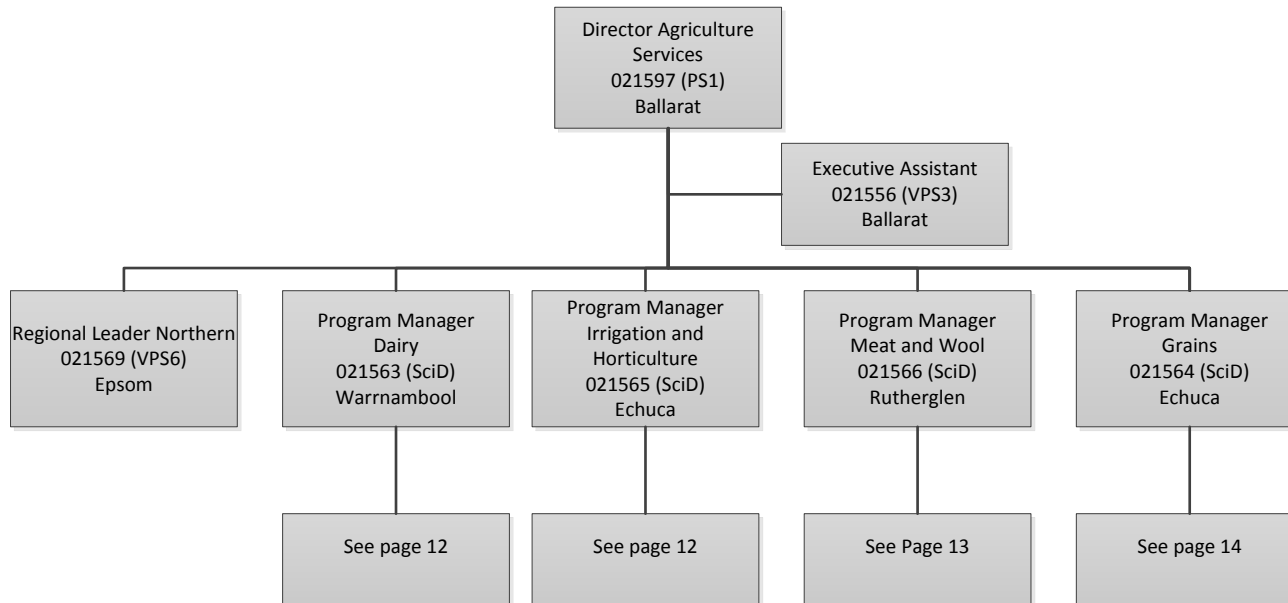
Director Agriculture Services
021597 (PS1)
Ballarat

Executive Assistant
021556 (VPS3)
Ballarat

Regional Leader Northern
021569 (VPS6)
Epsom

Program Manager
Dairy
021563 (SciD)
Warrnambool

Program Manager
Irrigation and Horticulture
021565 (SciD)
Echuca

Program Manager
Meat and Wool
021566 (SciD)
Rutherglen

Program Manager
Grains
021564 (SciD)
Echuca

See page 12

See page 12

See Page 13

See page 14